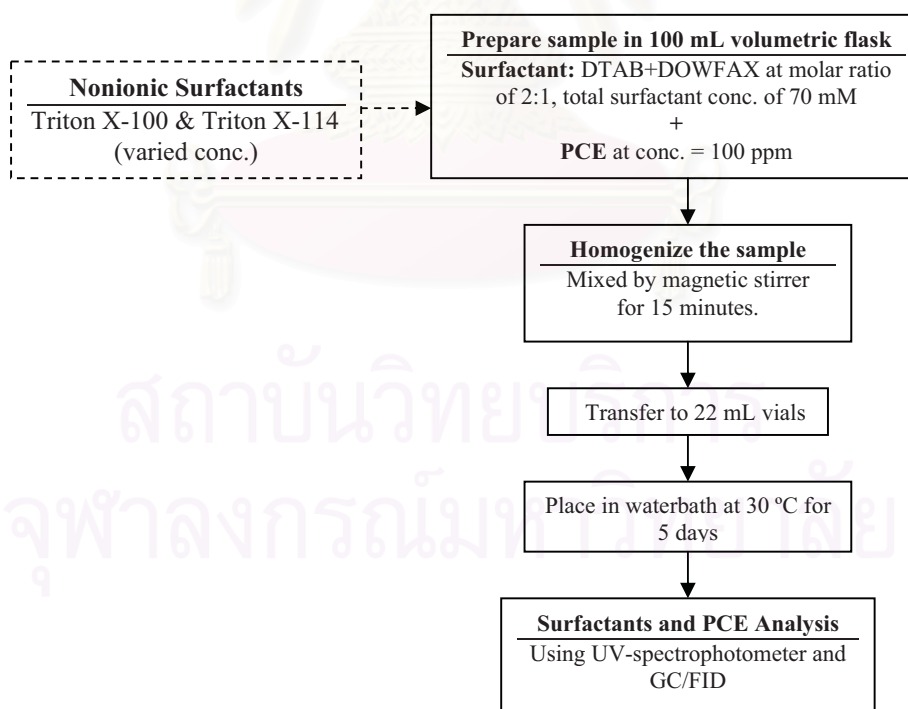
Nonionic Surfactants
Triton X-100 & Triton X-114 (varied conc.)

Prepare sample in 100 mL volumetric flask
Surfactant: DTAB+DOWFAX at molar ratio of 2:1, total surfactant conc. of 70 mM
+
PCE at conc. = 100 ppm

Homogenize the sample
Mixed by magnetic stirrer for 15 minutes.

Transfer to 22 mL vials

Place in waterbath at 30 ºC for 5 days

Surfactants and PCE Analysis
Using UV-spectrophotometer and GC/FID

สถาบันวิทยบริการ
จุฬาลงกรณ์มหาวิทยาลัย